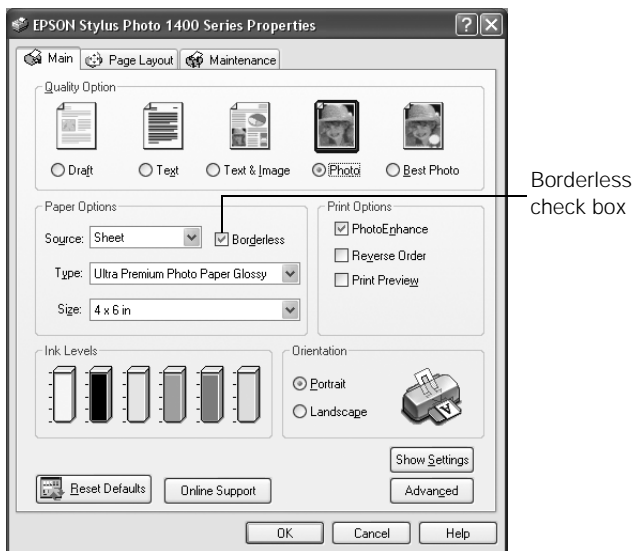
EPSON Stylus Photo 1400 Series Properties

Main | Page Layout | Maintenance

Quality Option

Draft | Text | Text & Image | Photo | Best Photo

Paper Options

Source: Sheet

Borderless

Type: Ultra Premium Photo Paper Glossy

Size: 4 x 6 in

Print Options

PhotoEnhance

Reverse Order

Print Preview

Ink Levels

Orientation

Portrait

Landscape

Show Settings

Reset Defaults

Online Support

Advanced

OK | Cancel | Help

Borderless check box